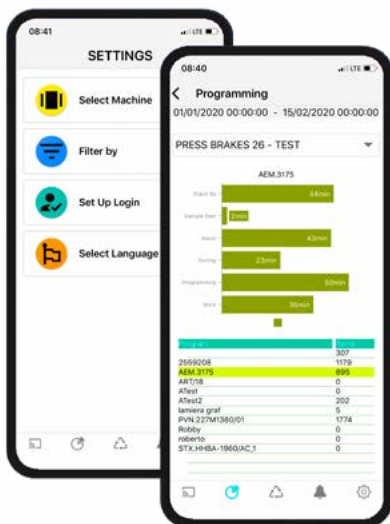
08:41

SETTINGS

Select Machine

Filter by

Set Up Login

Select Language

08:40

LTE

Programming

01/01/2020 00:00:00 - 15/02/2020 00:00:00

PRESS BRAKES 26 - TEST

AEM.3175

Stand By 44min

Sample Item 2min

Bend 43min

Saving 23min

Programming 50min

Wait 36min

| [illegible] | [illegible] |
|---|---|
| | 307 |
| 2559208 | 1179 |
| AEM.3175 | 895 |
| ART/18 | 0 |
| ATest | 0 |
| ATest2 | 202 |
| lamiera graf | 5 |
| PVN.227M1380/01 | 1774 |
| Robby | 0 |
| roberto | 0 |
| STX.HHBA-1960/AC_1 | 0 |